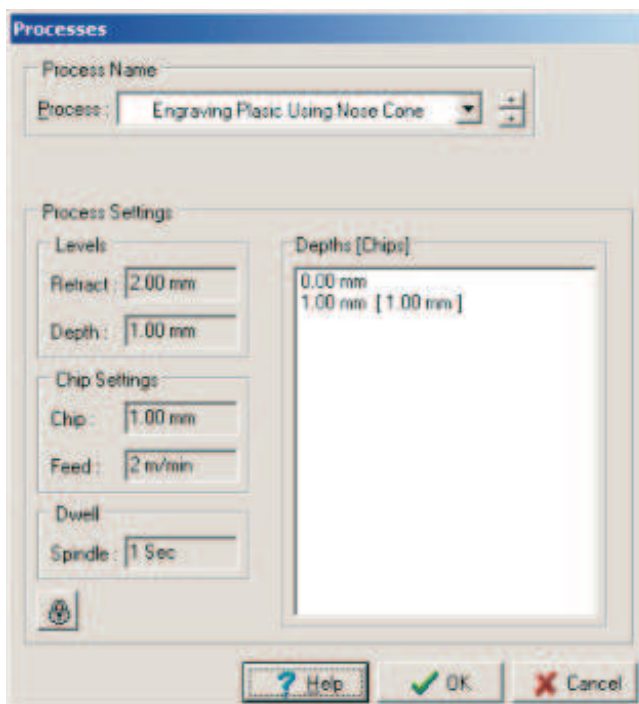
Processes

Process Name

Process : Engraving Plasic Using Nose Cone

Process Settings

Levels

Retract : 2.00 mm

Depth : 1.00 mm

Chip Settings

Chip : 1.00 mm

Feed : 2 m/min

Dwell

Spindle : 1 Sec

Depths [Chips]

0.00 mm
1.00 mm [ 1.00 mm ]

? Help

OK

Cancel